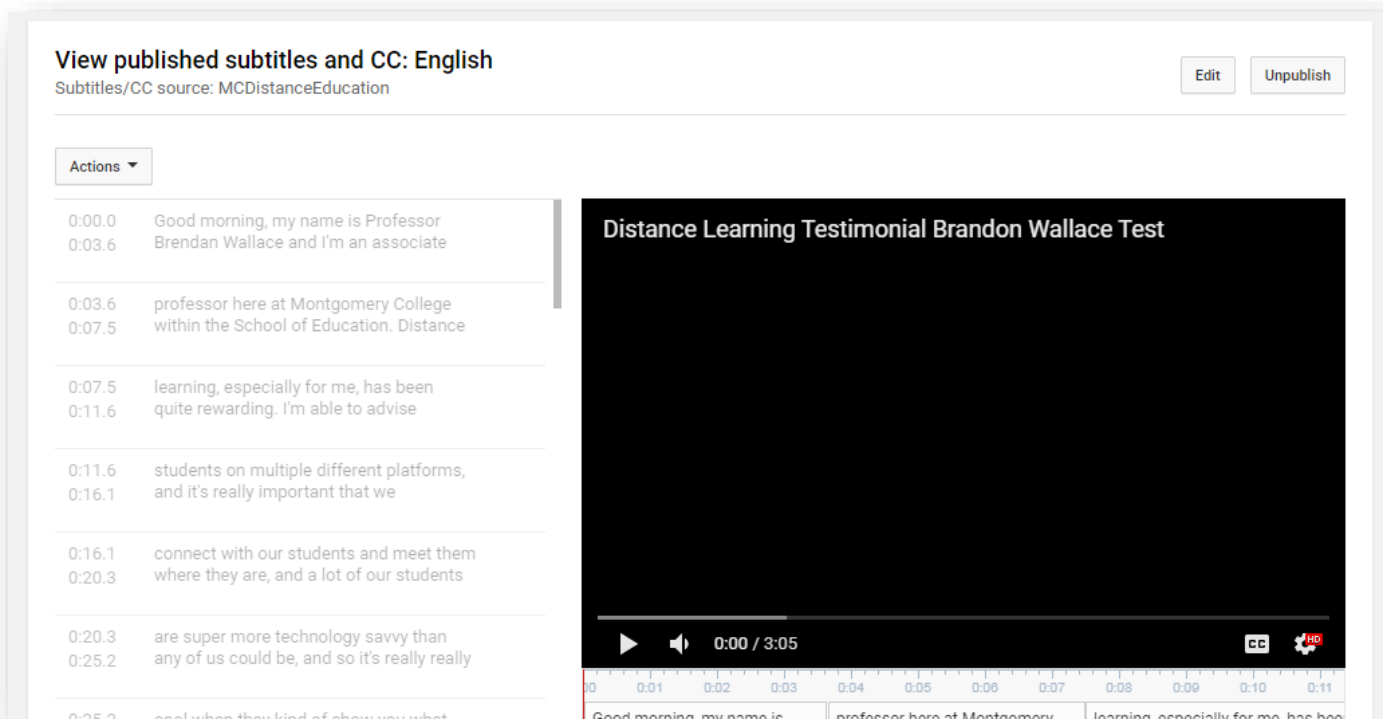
View published subtitles and CC: English
Subtitles/CC source: MCDistanceEducation

Edit Unpublish

Actions

0:00.0
0:03.6
Good morning, my name is Professor Brendan Wallace and I'm an associate

0:03.6
0:07.5
professor here at Montgomery College within the School of Education. Distance

0:07.5
0:11.6
learning, especially for me, has been quite rewarding. I'm able to advise

0:11.6
0:16.1
students on multiple different platforms, and it's really important that we

0:16.1
0:20.3
connect with our students and meet them where they are, and a lot of our students

0:20.3
0:25.2
are super more technology savvy than any of us could be, and so it's really really

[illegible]

Distance Learning Testimonial Brandon Wallace Test

0:00 / 3:05

CC HD

00 0:01 0:02 0:03 0:04 0:05 0:06 0:07 0:08 0:09 0:10 0:11

Good morning, my name is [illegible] professor here at Montgomery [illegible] learning, especially for me, has bee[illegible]